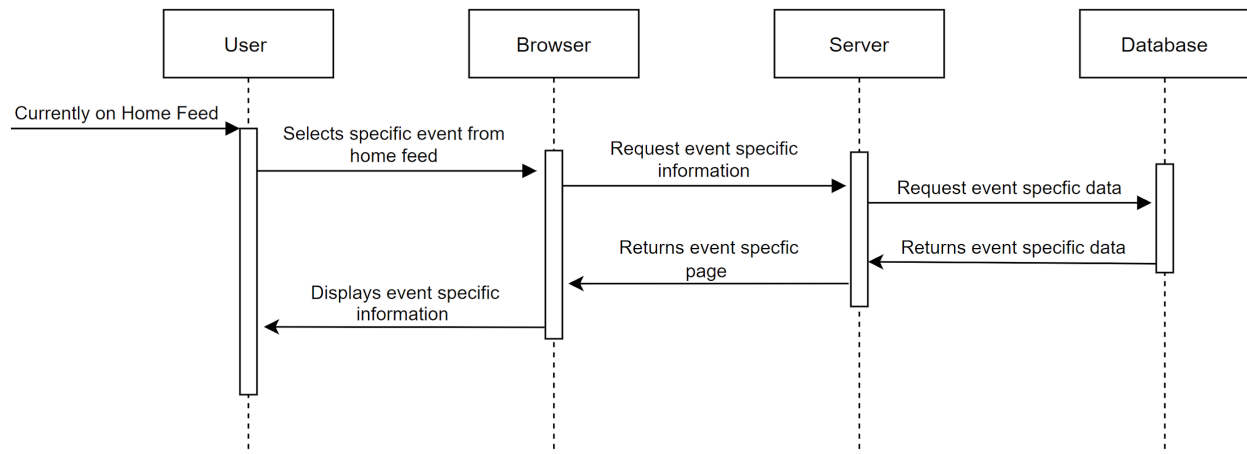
User

Browser

Server

Database

Currently on Home Feed

Selects specific event from home feed

Request event specific information

Request event specfic data

Returns event specific data

Returns event specfic page

Displays event specific information